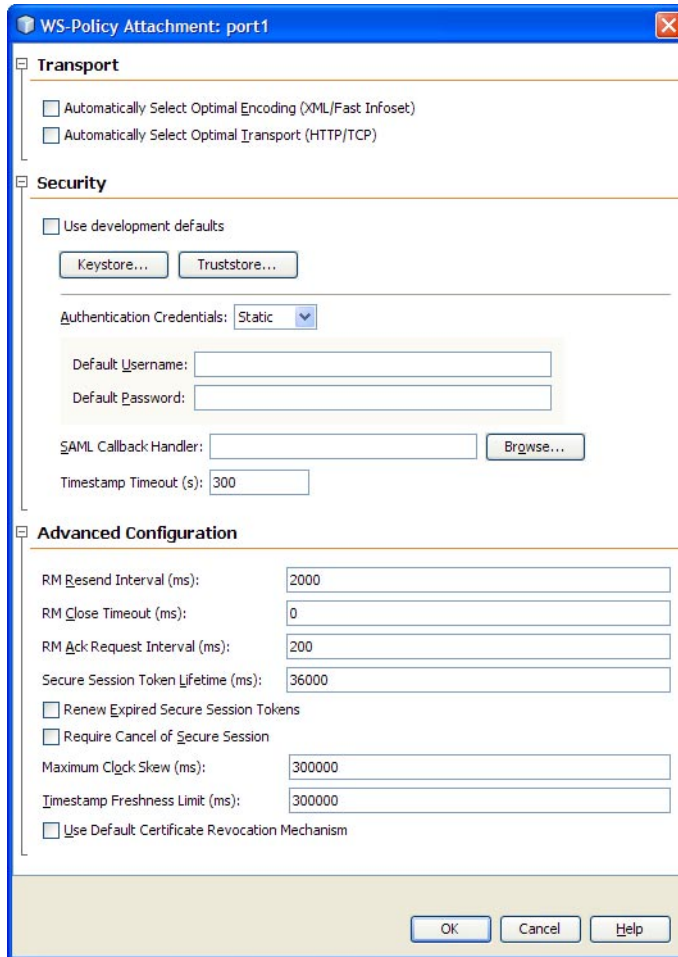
WS-Policy Attachment: port1

Transport

Automatically Select Optimal Encoding (XML/Fast Infoset)

Automatically Select Optimal Transport (HTTP/TCP)

Security

Use development defaults

Keystore...

Truststore...

Authentication Credentials: Static

Default Username:

Default Password:

SAML Callback Handler:

Browse...

Timestamp Timeout (s): 300

Advanced Configuration

RM Resend Interval (ms): 2000

RM Close Timeout (ms): 0

RM Ack Request Interval (ms): 200

Secure Session Token Lifetime (ms): 36000

Renew Expired Secure Session Tokens

Require Cancel of Secure Session

Maximum Clock Skew (ms): 300000

Timestamp Freshness Limit (ms): 300000

Use Default Certificate Revocation Mechanism

OK

Cancel

Help